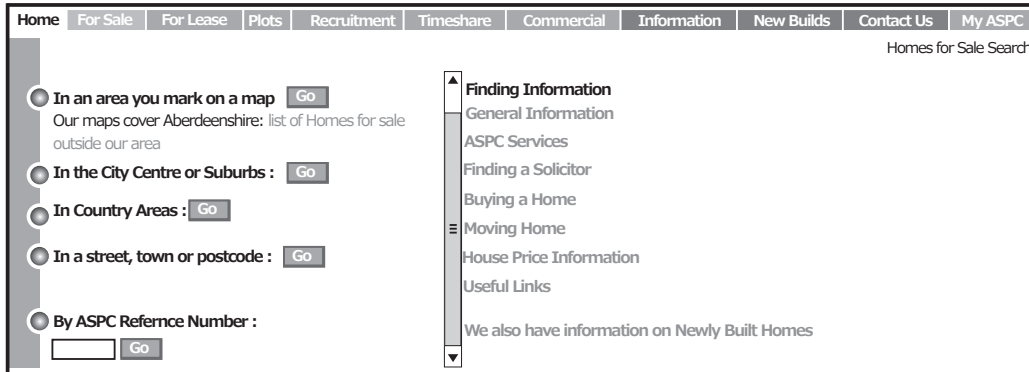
Home | For Sale | For Lease | Plots | Recruitment | Timeshare | Commercial | Information | New Builds | Contact Us | My ASPC

Homes for Sale Search

In an area you mark on a map Go
Our maps cover Aberdeenshire: list of Homes for sale outside our area

In the City Centre or Suburbs : Go

In Country Areas : Go

In a street, town or postcode : Go

By ASPC Refernce Number :
Go

Finding Information
General Information
ASPC Services
Finding a Solicitor
Buying a Home
Moving Home
House Price Information
Useful Links

We also have information on Newly Built Homes